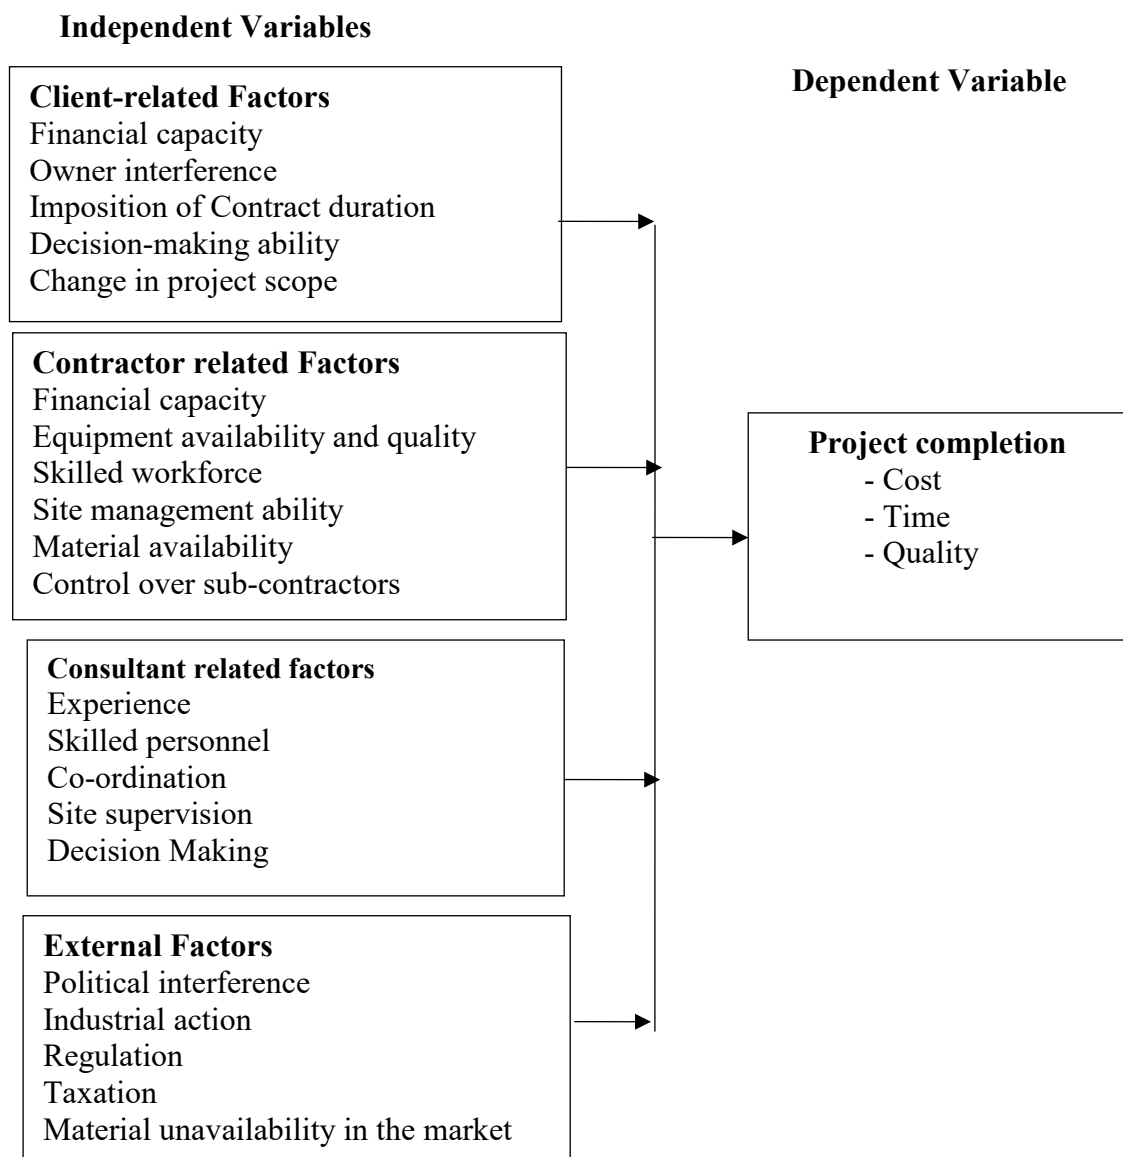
Independent Variables

Dependent Variable

Client-related Factors
Financial capacity
Owner interference
Imposition of Contract duration
Decision-making ability
Change in project scope

Contractor related Factors
Financial capacity
Equipment availability and quality
Skilled workforce
Site management ability
Material availability
Control over sub-contractors

Consultant related factors
Experience
Skilled personnel
Co-ordination
Site supervision
Decision Making

External Factors
Political interference
Industrial action
Regulation
Taxation
Material unavailability in the market

Project completion
- Cost
- Time
- Quality